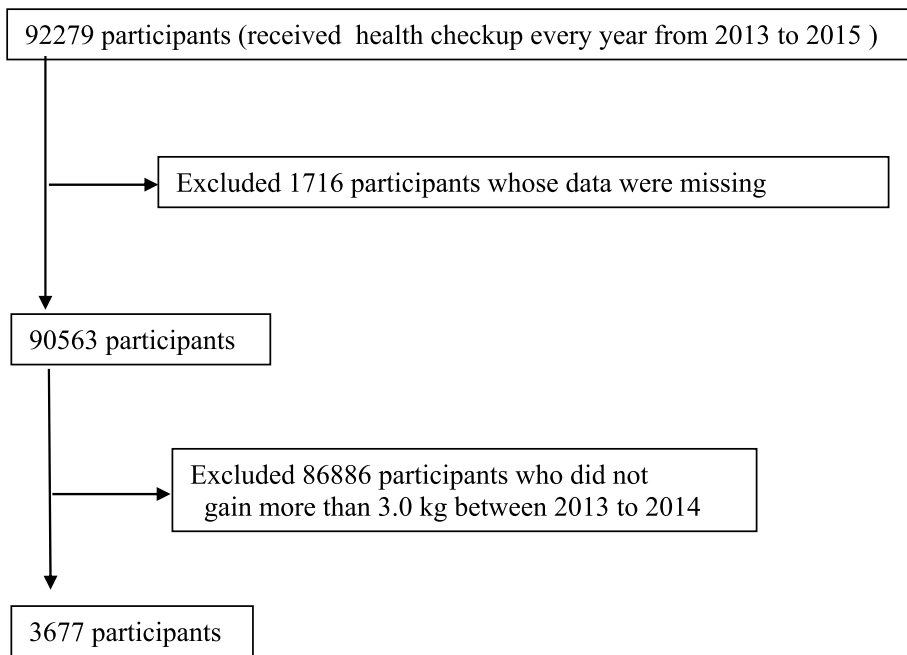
92279 participants (received health checkup every year from 2013 to 2015 )

Excluded 1716 participants whose data were missing

90563 participants

Excluded 86886 participants who did not gain more than 3.0 kg between 2013 to 2014

3677 participants